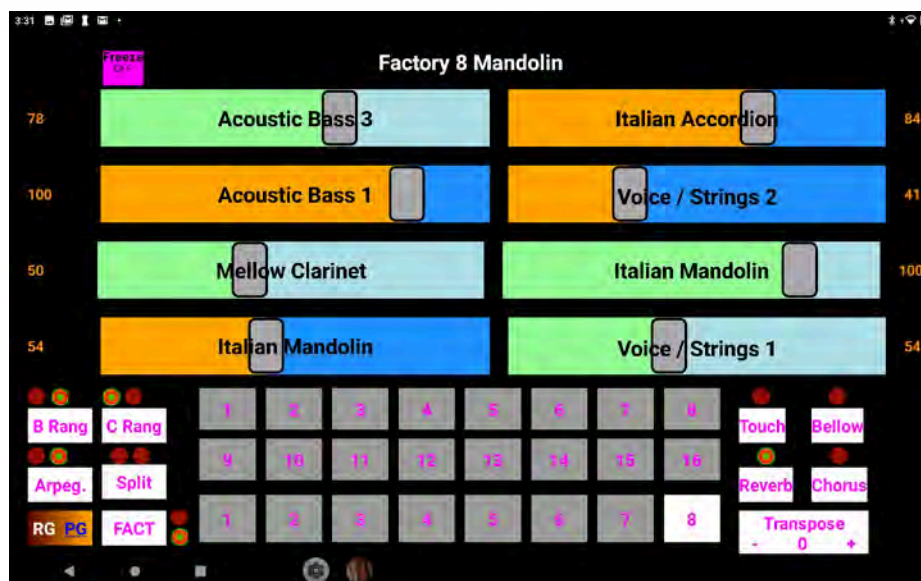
3:31

Freeze
Off

Factory 8 Mandolin

78 Acoustic Bass 3
Italian Accordion 84

100 Acoustic Bass 1
Voice / Strings 2 41

50 Mellow Clarinet
Italian Mandolin 100

54 Italian Mandolin
Voice / Strings 1 54

B Rang
C Rang
Arpeg.
Split
RG PG
FACT

| 1 | 2 | 3 | 4 | 5 | 6 | 7 | 8 |
|---|---|---|---|---|---|---|---|
| 9 | 10 | 11 | 12 | 13 | 14 | 15 | 16 |
| 1 | 2 | 3 | 4 | 5 | 6 | 7 | 8 |

Touch
Bellow
Reverb
Chorus
Transpose
- 0 +